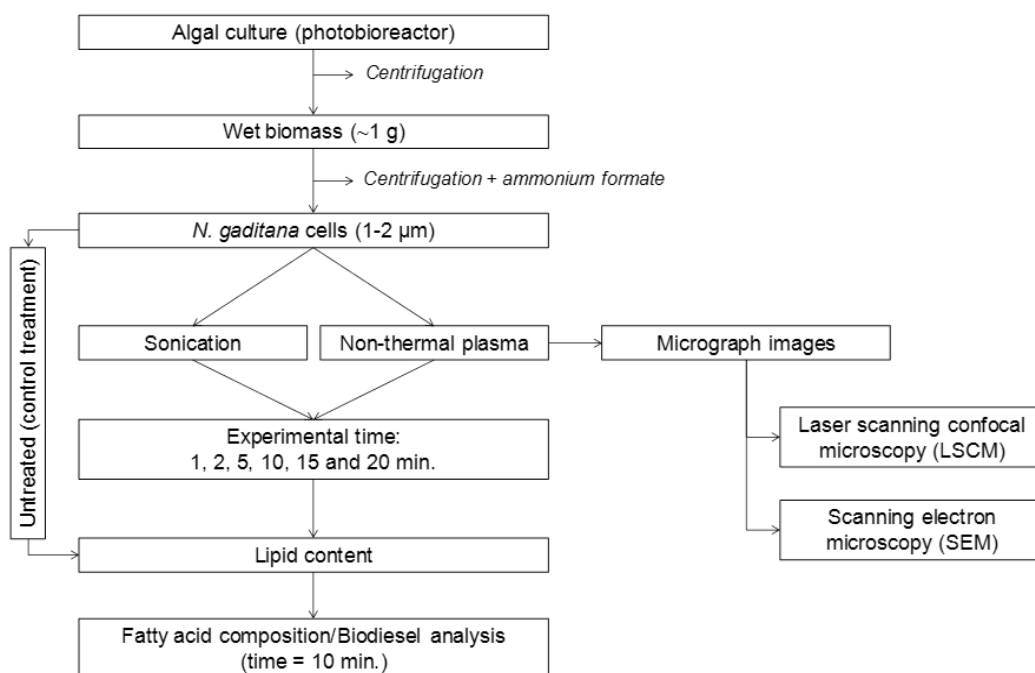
Algal culture (photobioreactor)

Centrifugation

Wet biomass (~1 g)

Centrifugation + ammonium formate

N. gaditana cells (1-2 μm)

Untreated (control treatment)

Sonication

Non-thermal plasma

Micrograph images

Experimental time:
1, 2, 5, 10, 15 and 20 min.

Laser scanning confocal microscopy (LSCM)

Scanning electron microscopy (SEM)

Lipid content

Fatty acid composition/Biodiesel analysis
(time = 10 min.)